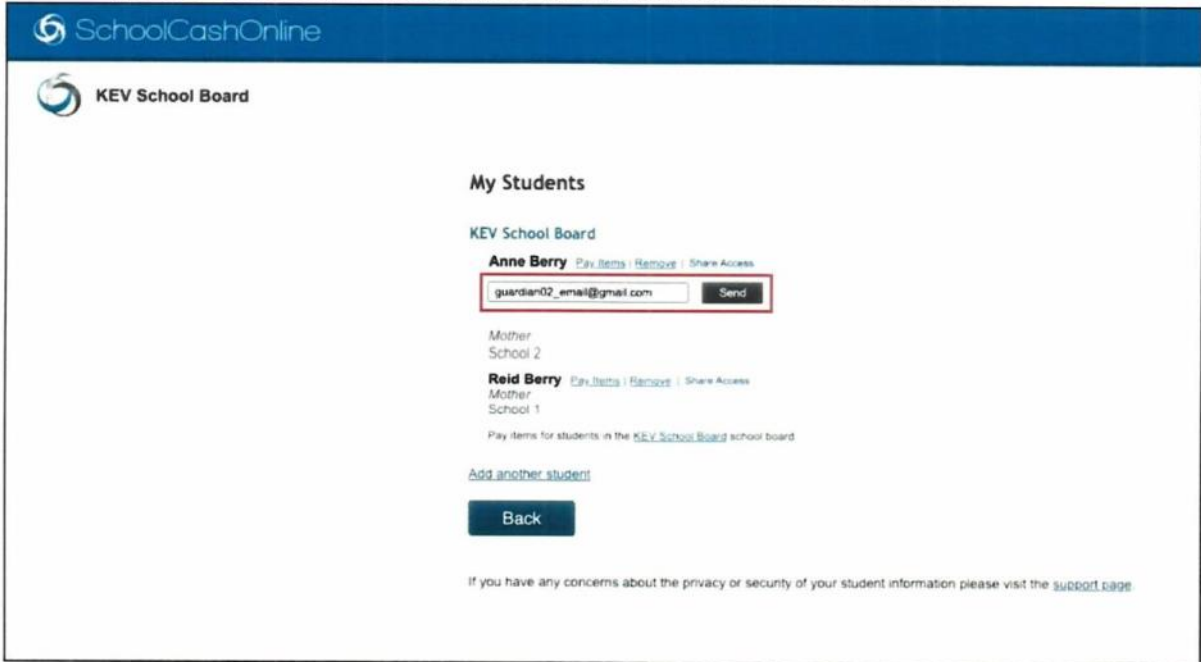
SchoolCashOnline

KEV School Board

My Students

KEV School Board

Anne Berry Pay Items | Remove | Share Access

guardian02_email@gmail.com Send

Mother
School 2

Reid Berry Pay Items | Remove | Share Access
Mother
School 1

Pay items for students in the KEV School Board school board

Add another student

Back

If you have any concerns about the privacy or security of your student information please visit the support page